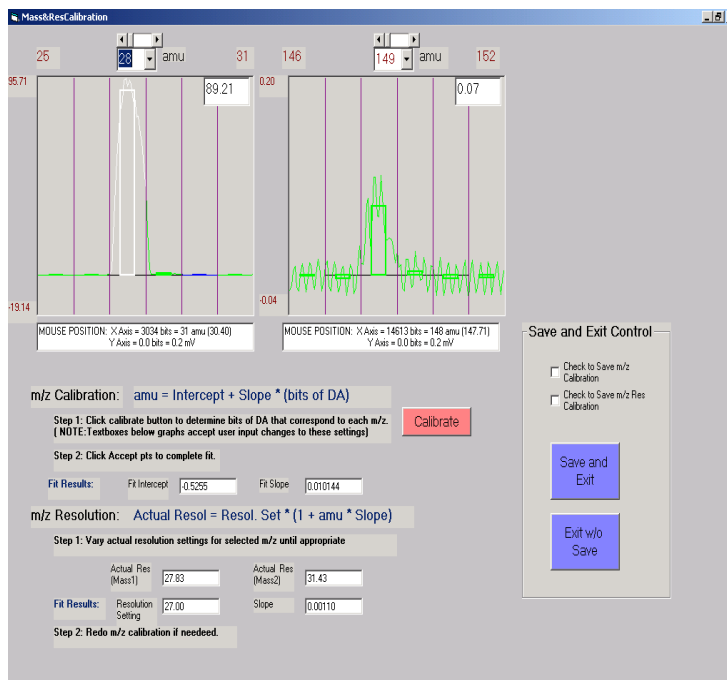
Mass&ResCalibration

25 28 amu 31

95.71

89.21

-19.14

MOUSE POSITION: X Axis = 3034 bits = 31 amu (30.40)
Y Axis = 0.0 bits = 0.2 mV

146 149 amu 152

0.20

0.07

-0.04

MOUSE POSITION: X Axis = 14613 bits = 148 amu (147.71)
Y Axis = 0.0 bits = 0.2 mV

Save and Exit Control

Check to Save m/z Calibration

Check to Save m/z Res Calibration

Save and Exit

Exit w/o Save

m/z Calibration: amu = Intercept + Slope * (bits of DA)

Step 1: Click calibrate button to determine bits of DA that correspond to each m/z.
( NOTE:Textboxes below graphs accept user input changes to these settings)

Calibrate

Step 2: Click Accept pts to complete fit.

Fit Results: Fit Intercept -0.5255 Fit Slope 0.010144

m/z Resolution: Actual Resol = Resol. Set * (1 + amu * Slope)

Step 1: Vary actual resolution settings for selected m/z until appropriate

Actual Res (Mass1) 27.83 Actual Res (Mass2) 31.43

Fit Results: Resolution Setting 27.00 Slope 0.00110

Step 2: Redo m/z calibration if neeeded.